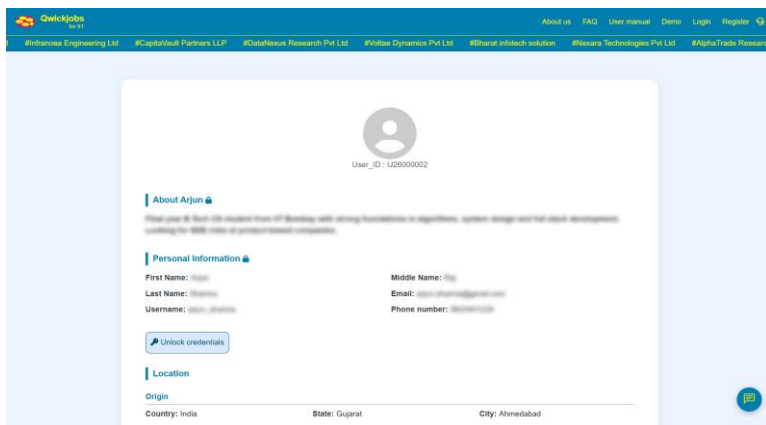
Qwickjobs for IIT

About us FAQ User manual Demo Login Register

#Infranoaa Engineering Ltd #CapitaVault Partners LLP #DataNexus Research Pvt Ltd #Voltae Dynamics Pvt Ltd #Bharat infotech solution #Nexara Technologies Pvt Ltd #AlphaTrade Researc

User_ID : IJ26000002

About Arjun

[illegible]

Personal Information

First Name: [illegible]

Middle Name: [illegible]

Last Name: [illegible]

Email: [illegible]

Username: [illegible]

Phone number: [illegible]

Unlock credentials

Location

Origin

Country: India

State: Gujarat

City: Ahmedabad